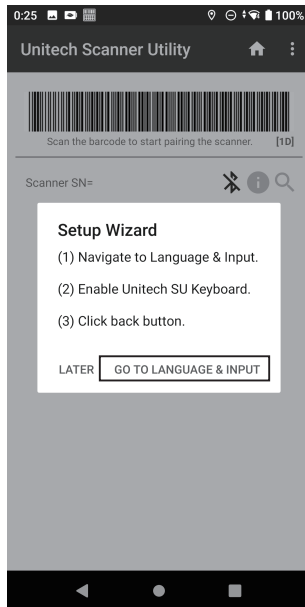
0:25 100%

Unitech Scanner Utility

Scan the barcode to start pairing the scanner. [1D]

Scanner SN=

Setup Wizard

(1) Navigate to Language & Input.

(2) Enable Unitech SU Keyboard.

(3) Click back button.

LATER GO TO LANGUAGE & INPUT